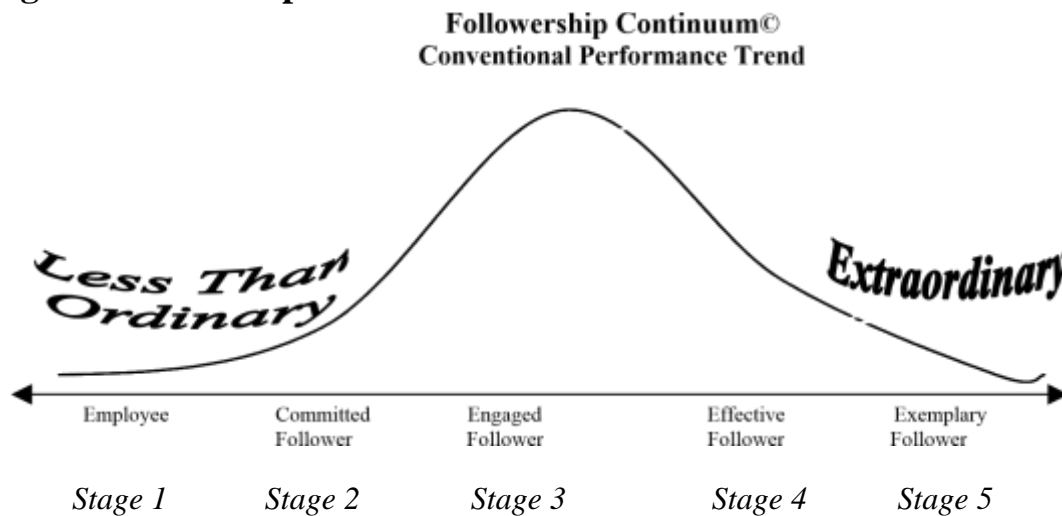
Followership Continuum©
Conventional Performance Trend

Less Than Ordinary

Extraordinary

Employee

Committed Follower

Engaged Follower

Effective Follower

Exemplary Follower

Stage 1 Stage 2 Stage 3 Stage 4 Stage 5